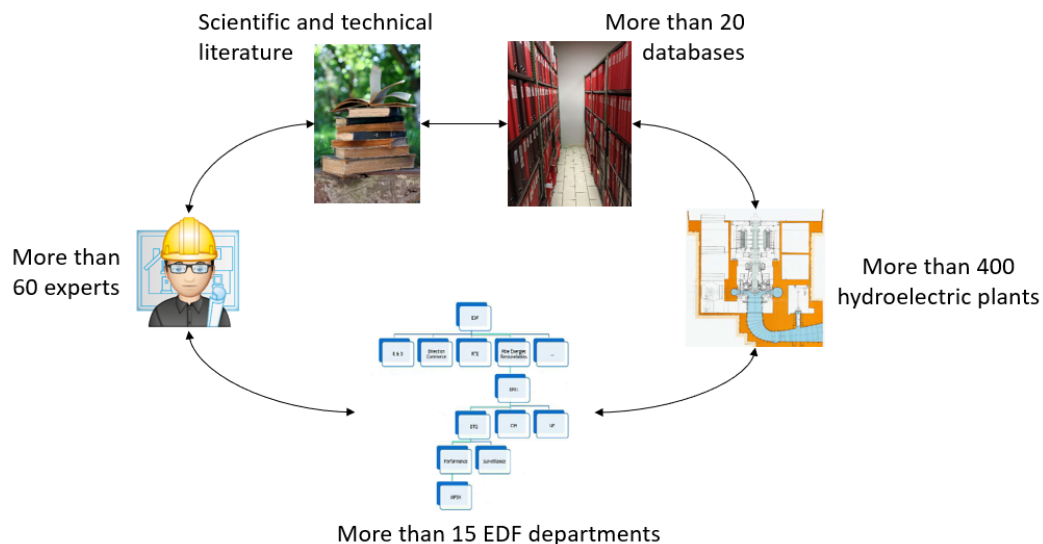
Scientific and technical literature

More than 20 databases

More than 60 experts

More than 400 hydroelectric plants

EDF

R & D

Direction Commerce

RTE

Pôle Energies Renouvelables

...

EPH

DTG

CIH

UP

Performance

Surveillance

ARPEH

More than 15 EDF departments